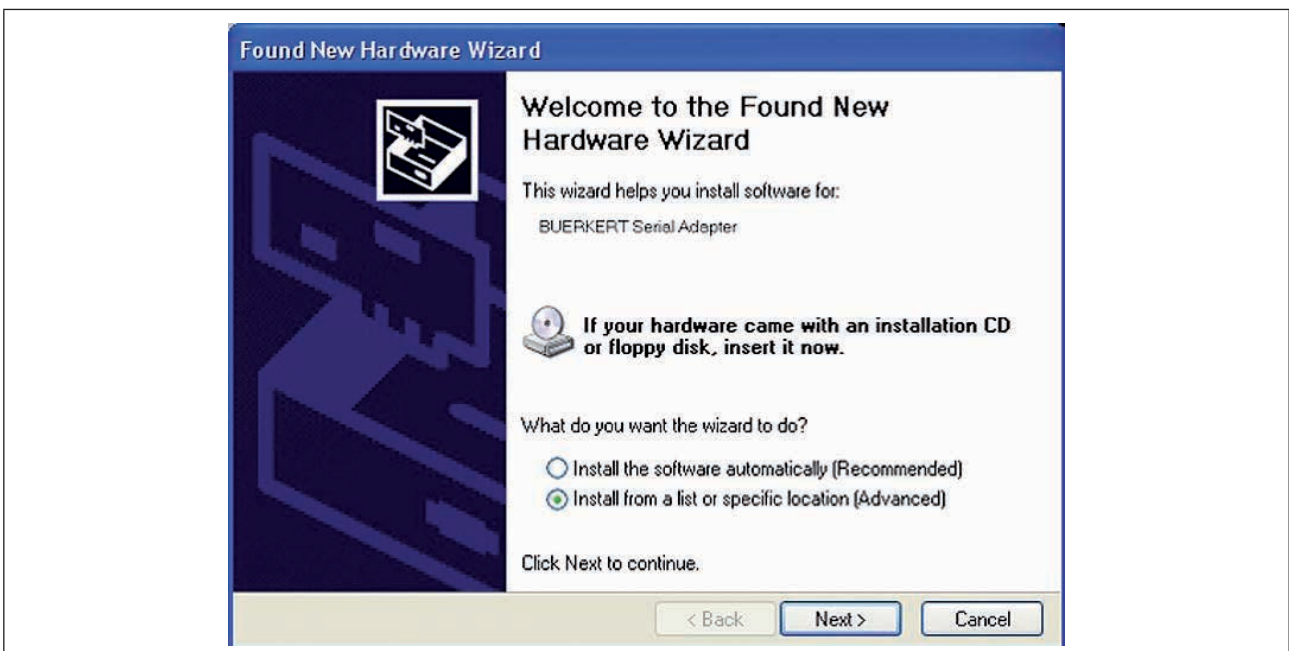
Found New Hardware Wizard

Welcome to the Found New Hardware Wizard

This wizard helps you install software for:

BUERKERT Serial Adapter

If your hardware came with an installation CD or floppy disk, insert it now.

What do you want the wizard to do?

Install the software automatically (Recommended)

Install from a list or specific location (Advanced)

Click Next to continue.

< Back

Next >

Cancel